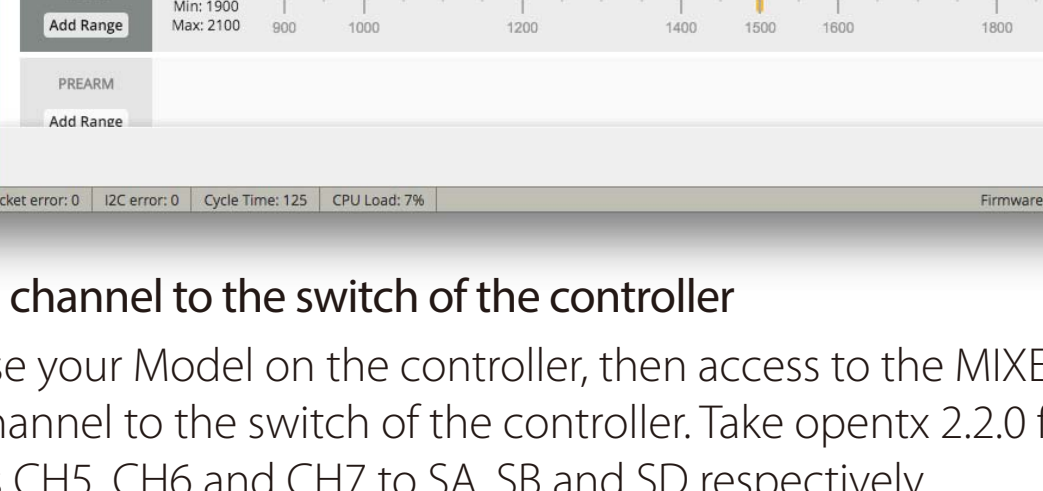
Add Range
Min: 1900
Max: 2100
900
1000
1200
1400
1500
1600
1800

PREARM
Add Range

cket error: 0 | I2C error: 0 | Cycle Time: 125 | CPU Load: 7%
Firmware

channel to the switch of the controller

se your Model on the controller, then access to the MIXE
hannel to the switch of the controller. Take opentx 2.2.0 f
CH5, CH6 and CH7 to SA, SB and SD respectively